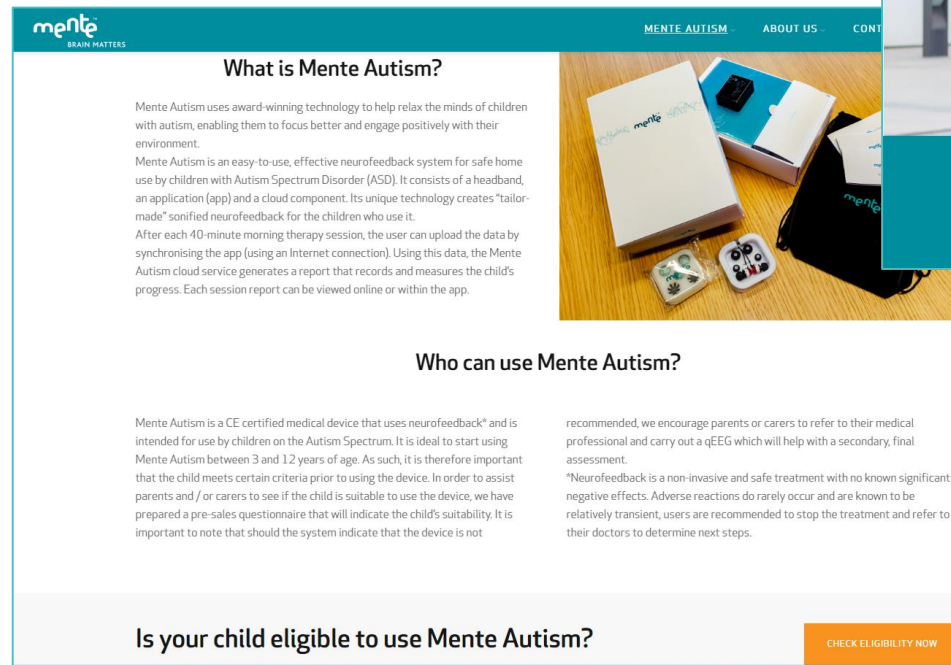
mente
BRAIN MATTERS

MENTE AUTISM ABOUT US CONT

What is Mente Autism?

Mente Autism uses award-winning technology to help relax the minds of children with autism, enabling them to focus better and engage positively with their environment.
Mente Autism is an easy-to-use, effective neurofeedback system for safe home use by children with Autism Spectrum Disorder (ASD). It consists of a headband, an application (app) and a cloud component. Its unique technology creates "tailor-made" sonified neurofeedback for the children who use it.
After each 40-minute morning therapy session, the user can upload the data by synchronising the app (using an Internet connection). Using this data, the Mente Autism cloud service generates a report that records and measures the child's progress. Each session report can be viewed online or within the app.

mente

mente

Who can use Mente Autism?

Mente Autism is a CE certified medical device that uses neurofeedback* and is intended for use by children on the Autism Spectrum. It is ideal to start using Mente Autism between 3 and 12 years of age. As such, it is therefore important that the child meets certain criteria prior to using the device. In order to assist parents and / or carers to see if the child is suitable to use the device, we have prepared a pre-sales questionnaire that will indicate the child's suitability. It is important to note that should the system indicate that the device is not recommended, we encourage parents or carers to refer to their medical professional and carry out a qEEG which will help with a secondary, final assessment.
*Neurofeedback is a non-invasive and safe treatment with no known significant negative effects. Adverse reactions do rarely occur and are known to be relatively transient, users are recommended to stop the treatment and refer to their doctors to determine next steps.

Is your child eligible to use Mente Autism?

CHECK ELIGIBILITY NOW